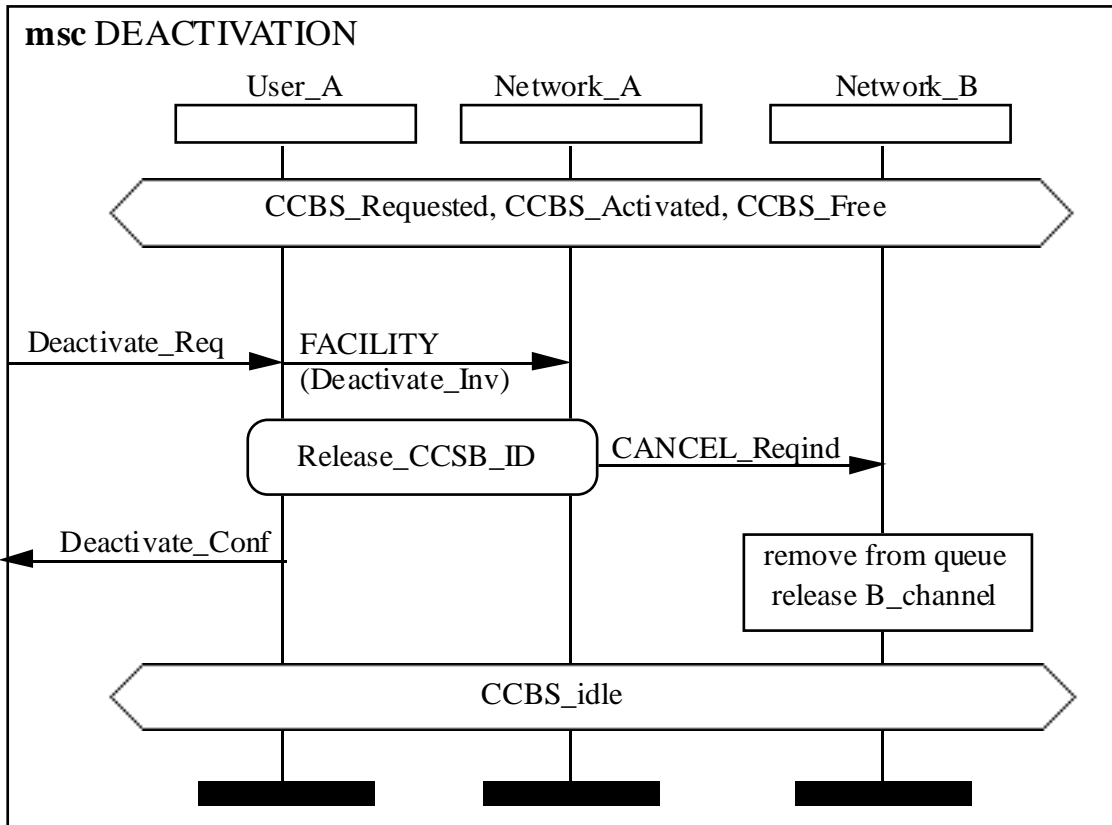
**msc** DEACTIVATION

User_A

Network_A

Network_B

CCBS_Requested, CCBS_Activated, CCBS_Free

Deactivate_Req

FACILITY (Deactivate_Inv)

Release_CCSB_ID

CANCEL_Reqind

Deactivate_Conf

remove from queue release B_channel

CCBS_idle